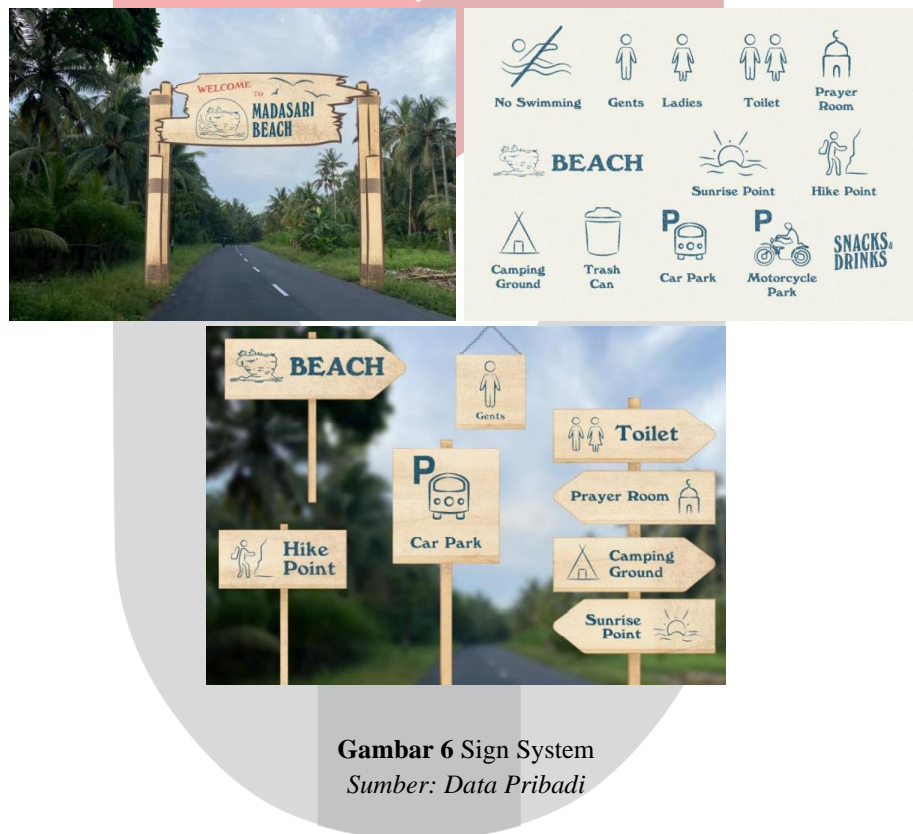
WELCOME TO MADASARI BEACH

No Swimming

Gents

Ladies

Toilet

Prayer Room

BEACH

Sunrise Point

Hike Point

Camping Ground

Trash Can

P

Car Park

P

Motorcycle Park

SNACKS & DRINKS

BEACH

Gents

Toilet

P

Prayer Room

Car Park

Hike Point

Camping Ground

Sunrise Point

**Gambar 6** Sign System
*Sumber: Data Pribadi*